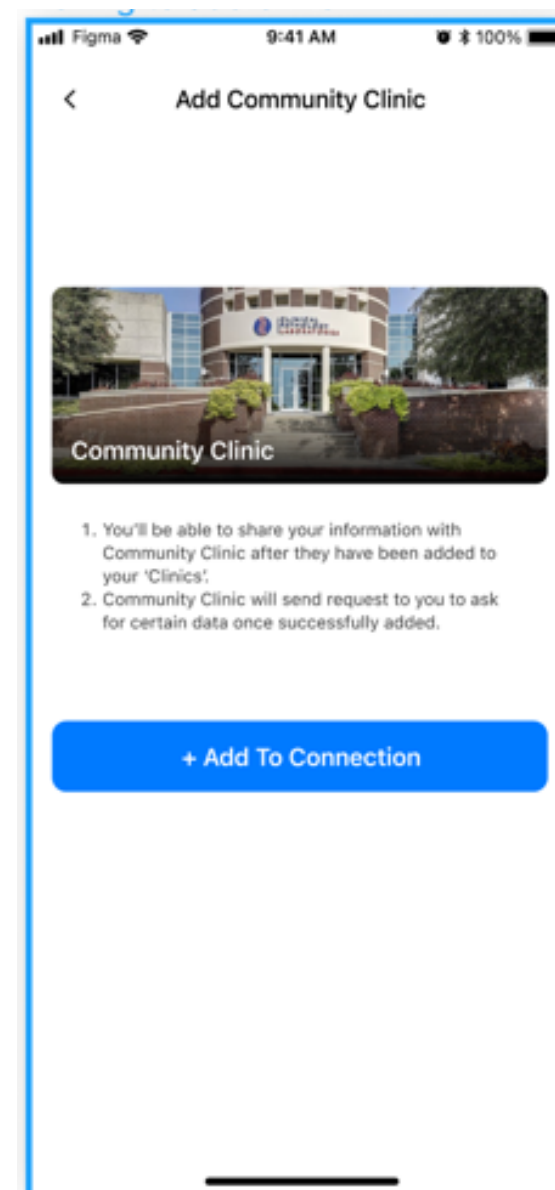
Figma 9:41 AM 100%

<

Add Community Clinic

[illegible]

Community Clinic

1. You'll be able to share your information with Community Clinic after they have been added to your 'Clinics'.
2. Community Clinic will send request to you to ask for certain data once successfully added.

+ Add To Connection